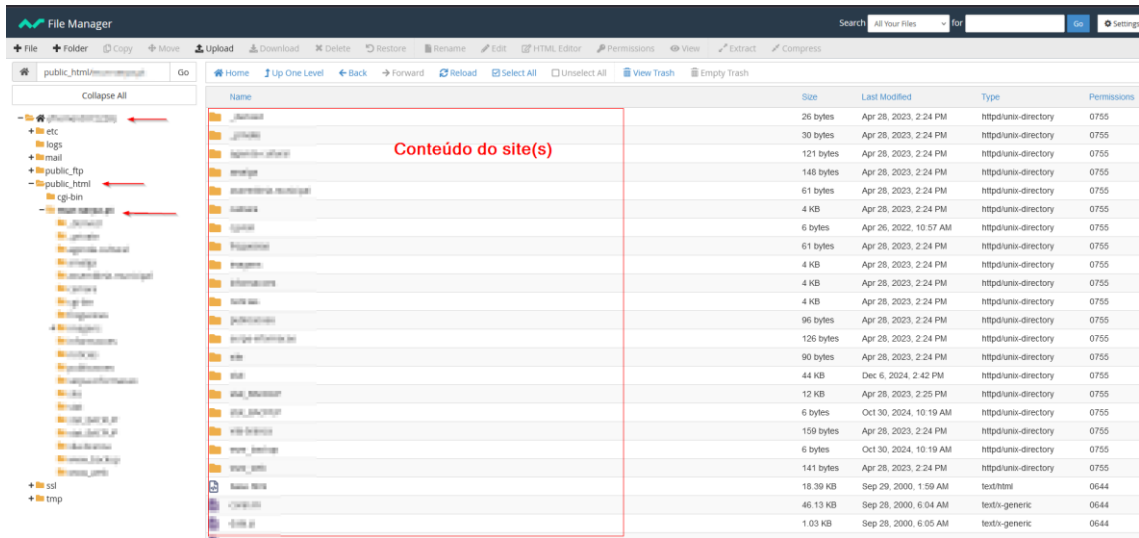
File Manager

Search All Your Files for Go Settings

+ File + Folder Copy Move Upload Download Delete Restore Rename Edit HTML Editor Permissions View Extract Compress

public_html/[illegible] Go

Collapse All

- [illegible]
+ etc
logs
+ mail
+ public_ftp
- public_html
cgi-bin
- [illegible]
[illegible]
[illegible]
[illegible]
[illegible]
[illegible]
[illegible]
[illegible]
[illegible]
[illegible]
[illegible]
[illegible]
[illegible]
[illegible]
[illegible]
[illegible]
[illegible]
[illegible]
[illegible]
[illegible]
+ ssl
+ tmp

Home Up One Level Back Forward Reload Select All Unselect All View Trash Empty Trash

Conteúdo do site(s)

| Name | Size | Last Modified | Type | Permissions |
|---|---|---|---|---|
| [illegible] | 26 bytes | Apr 28, 2023, 2:24 PM | httpd/unix-directory | 0755 |
| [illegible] | 30 bytes | Apr 28, 2023, 2:24 PM | httpd/unix-directory | 0755 |
| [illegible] | 121 bytes | Apr 28, 2023, 2:24 PM | httpd/unix-directory | 0755 |
| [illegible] | 148 bytes | Apr 28, 2023, 2:24 PM | httpd/unix-directory | 0755 |
| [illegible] | 61 bytes | Apr 28, 2023, 2:24 PM | httpd/unix-directory | 0755 |
| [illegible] | 4 KB | Apr 28, 2023, 2:24 PM | httpd/unix-directory | 0755 |
| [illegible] | 6 bytes | Apr 26, 2022, 10:57 AM | httpd/unix-directory | 0755 |
| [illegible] | 61 bytes | Apr 28, 2023, 2:24 PM | httpd/unix-directory | 0755 |
| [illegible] | 4 KB | Apr 28, 2023, 2:24 PM | httpd/unix-directory | 0755 |
| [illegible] | 4 KB | Apr 28, 2023, 2:24 PM | httpd/unix-directory | 0755 |
| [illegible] | 4 KB | Apr 28, 2023, 2:24 PM | httpd/unix-directory | 0755 |
| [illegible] | 96 bytes | Apr 28, 2023, 2:24 PM | httpd/unix-directory | 0755 |
| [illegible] | 126 bytes | Apr 28, 2023, 2:24 PM | httpd/unix-directory | 0755 |
| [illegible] | 90 bytes | Apr 28, 2023, 2:24 PM | httpd/unix-directory | 0755 |
| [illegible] | 44 KB | Dec 6, 2024, 2:42 PM | httpd/unix-directory | 0755 |
| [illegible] | 12 KB | Apr 28, 2023, 2:25 PM | httpd/unix-directory | 0755 |
| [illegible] | 6 bytes | Oct 30, 2024, 10:19 AM | httpd/unix-directory | 0755 |
| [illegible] | 159 bytes | Apr 28, 2023, 2:24 PM | httpd/unix-directory | 0755 |
| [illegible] | 6 bytes | Oct 30, 2024, 10:19 AM | httpd/unix-directory | 0755 |
| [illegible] | 141 bytes | Apr 28, 2023, 2:24 PM | httpd/unix-directory | 0755 |
| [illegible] | 18.39 KB | Sep 29, 2000, 1:59 AM | text/html | 0644 |
| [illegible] | 46.13 KB | Sep 28, 2000, 6:04 AM | text/x-generic | 0644 |
| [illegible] | 1.03 KB | Sep 28, 2000, 6:05 AM | text/x-generic | 0644 |